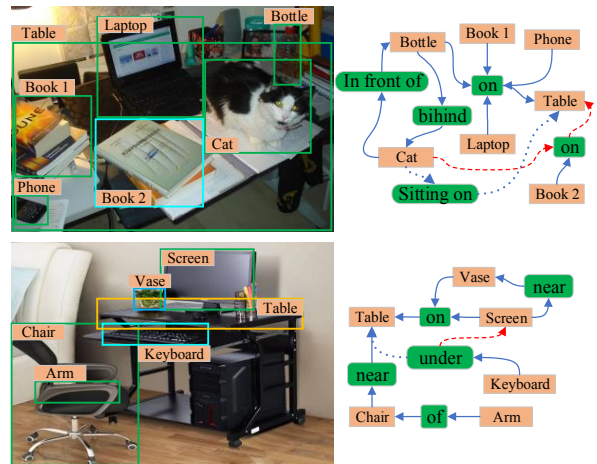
Table
Laptop
Bottle
Book 1
Cat
Phone
Book 2

Bottle
Book 1
Phone
In front of
on
Table
bihind
on
Laptop
Cat
Sitting on
Book 2

Screen
Vase
Table
Chair
Keyboard
Arm

Vase
near
Table
on
Screen
under
near
Keyboard
Chair
of
Arm